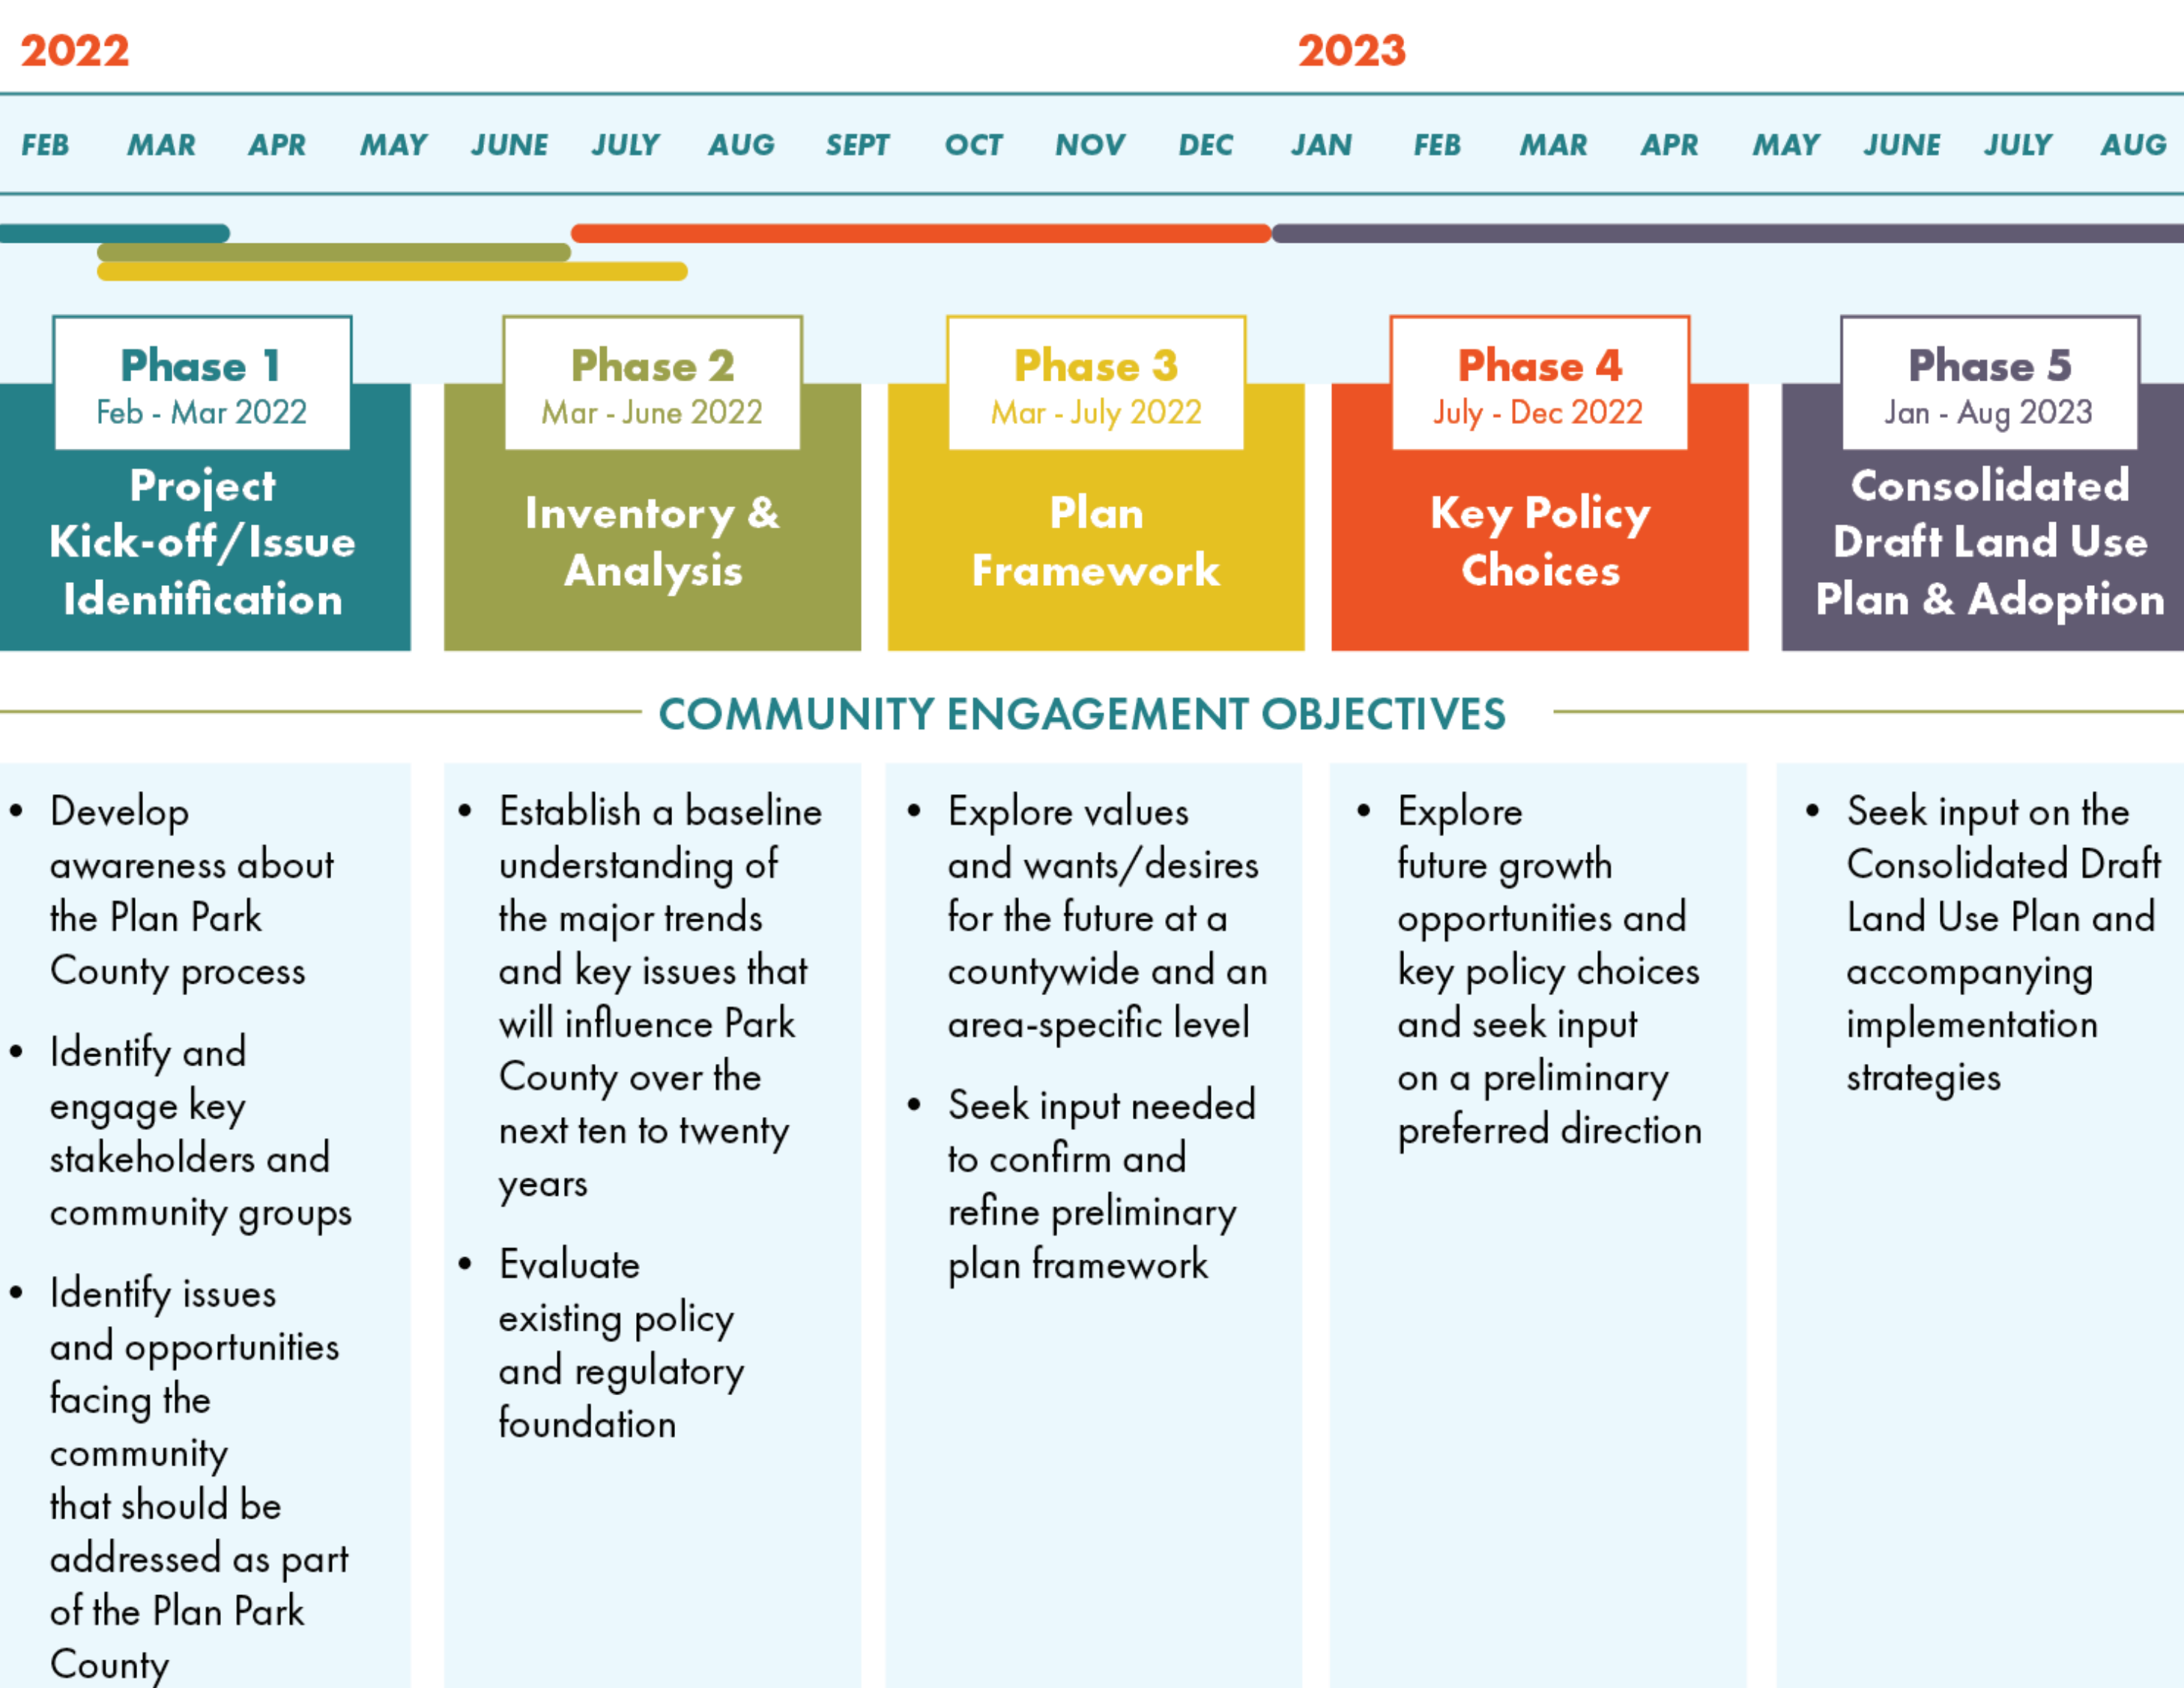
2022

2023

FEB MAR APR MAY JUNE JULY AUG SEPT OCT NOV DEC JAN FEB MAR APR MAY JUNE JULY AUG

Phase 1
Feb - Mar 2022
Project Kick-off/Issue Identification

Phase 2
Mar - June 2022
Inventory & Analysis

Phase 3
Mar - July 2022
Plan Framework

Phase 4
July - Dec 2022
Key Policy Choices

Phase 5
Jan - Aug 2023
Consolidated Draft Land Use Plan & Adoption

COMMUNITY ENGAGEMENT OBJECTIVES

• Develop awareness about the Plan Park County process

• Identify and engage key stakeholders and community groups

• Identify issues and opportunities facing the community that should be addressed as part of the Plan Park County

• Establish a baseline understanding of the major trends and key issues that will influence Park County over the next ten to twenty years

• Evaluate existing policy and regulatory foundation

• Explore values and wants/desires for the future at a countywide and an area-specific level

• Seek input needed to confirm and refine preliminary plan framework

• Explore future growth opportunities and key policy choices and seek input on a preliminary preferred direction

• Seek input on the Consolidated Draft Land Use Plan and accompanying implementation strategies